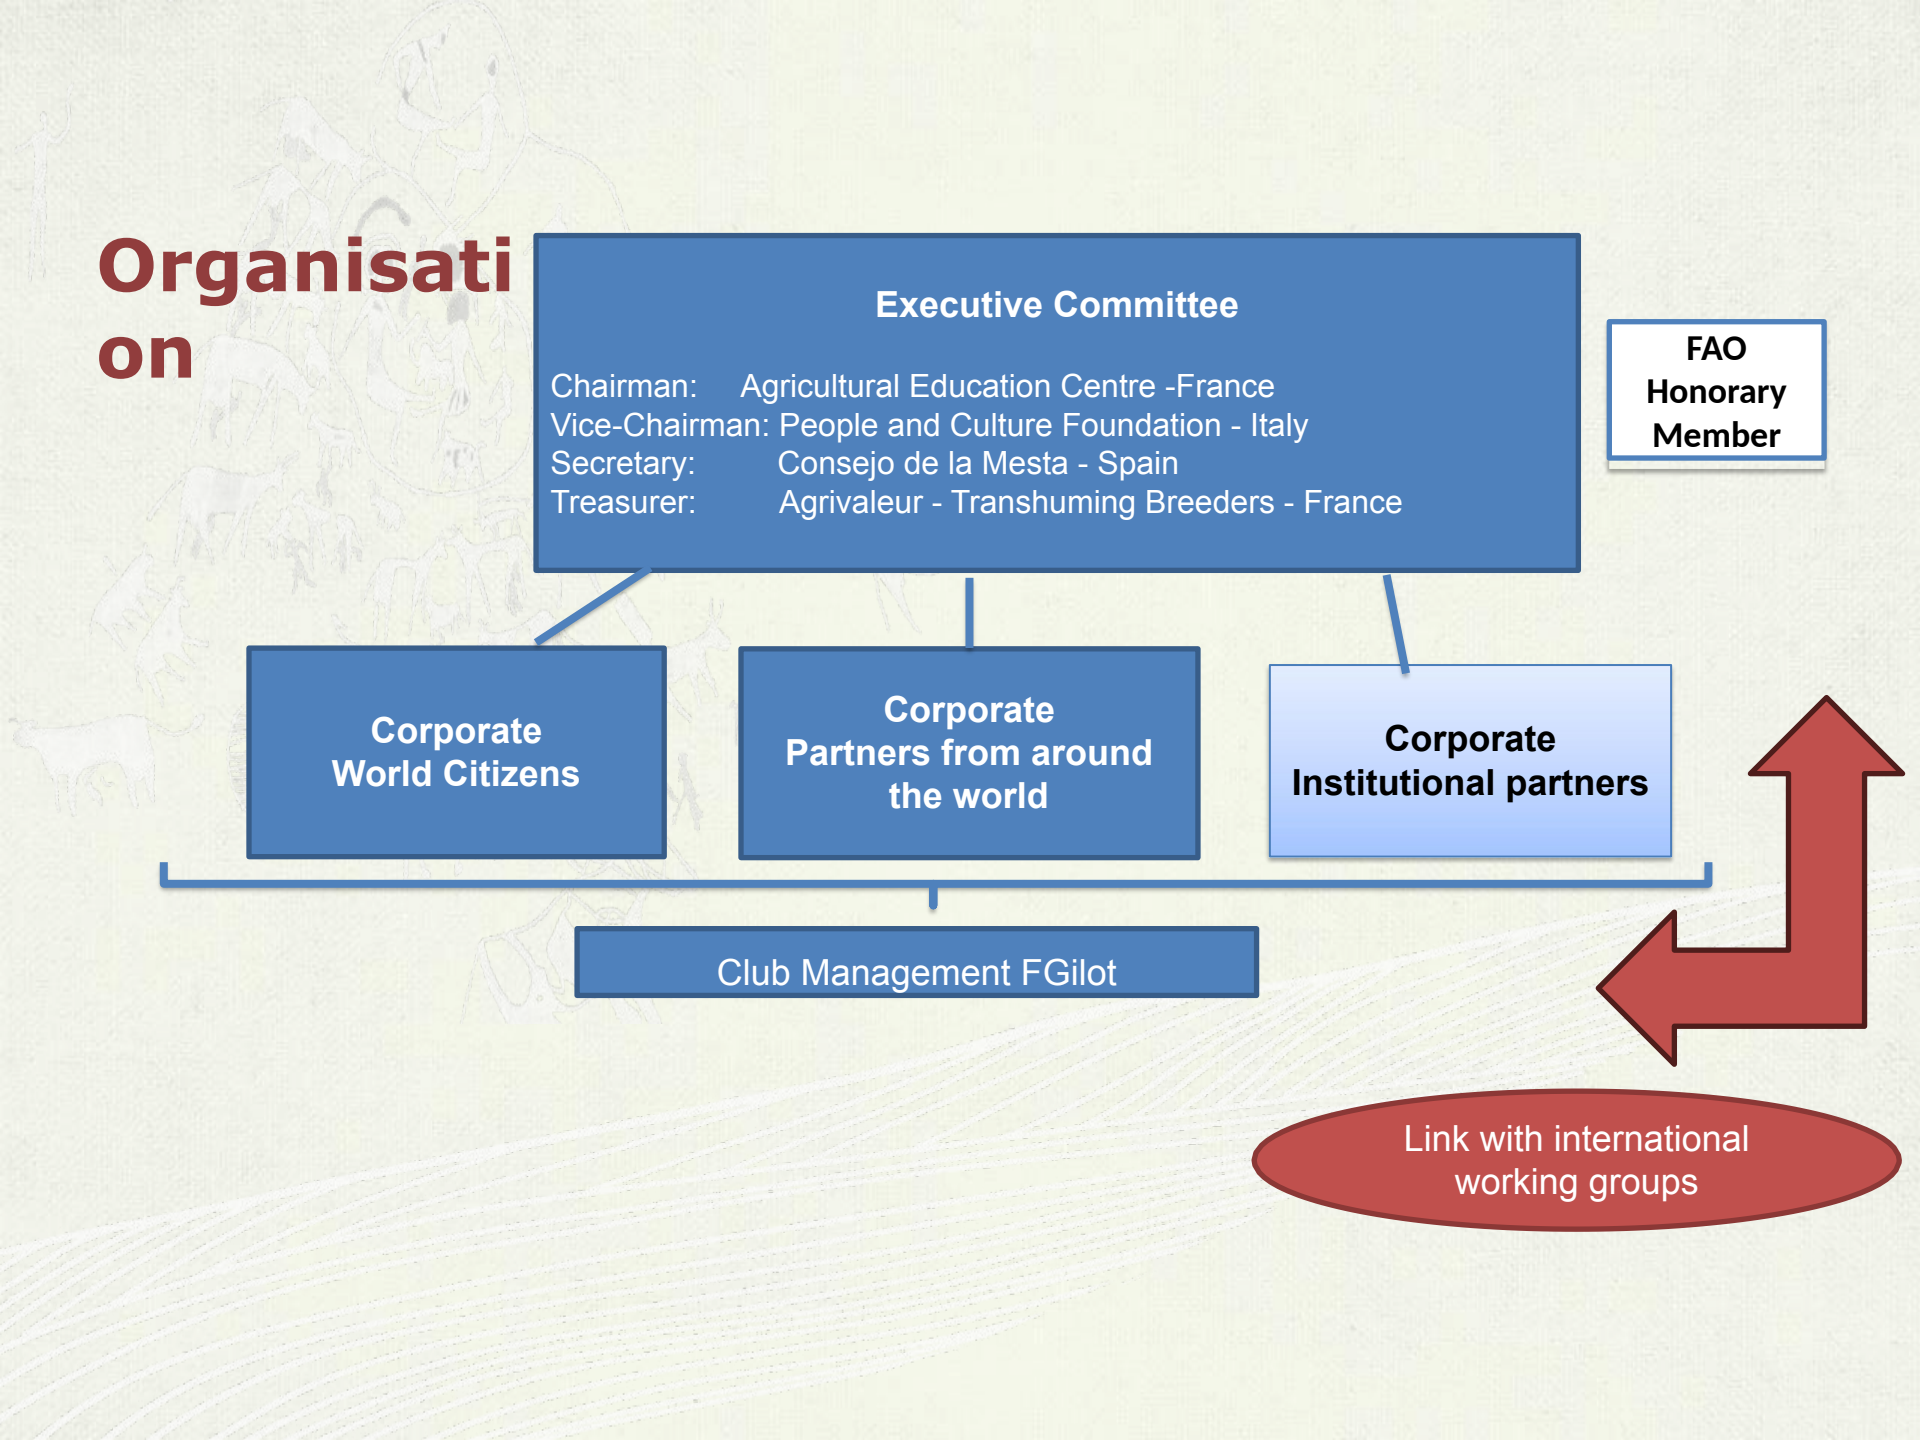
Organisati on

Executive Committee

Chairman: Agricultural Education Centre -France
Vice-Chairman: People and Culture Foundation - Italy
Secretary: Consejo de la Mesta - Spain
Treasurer: Agrivaleur - Transhuming Breeders - France

FAO Honorary Member

Corporate World Citizens

Corporate Partners from around the world

Corporate Institutional partners

Club Management FGilot

Link with international working groups